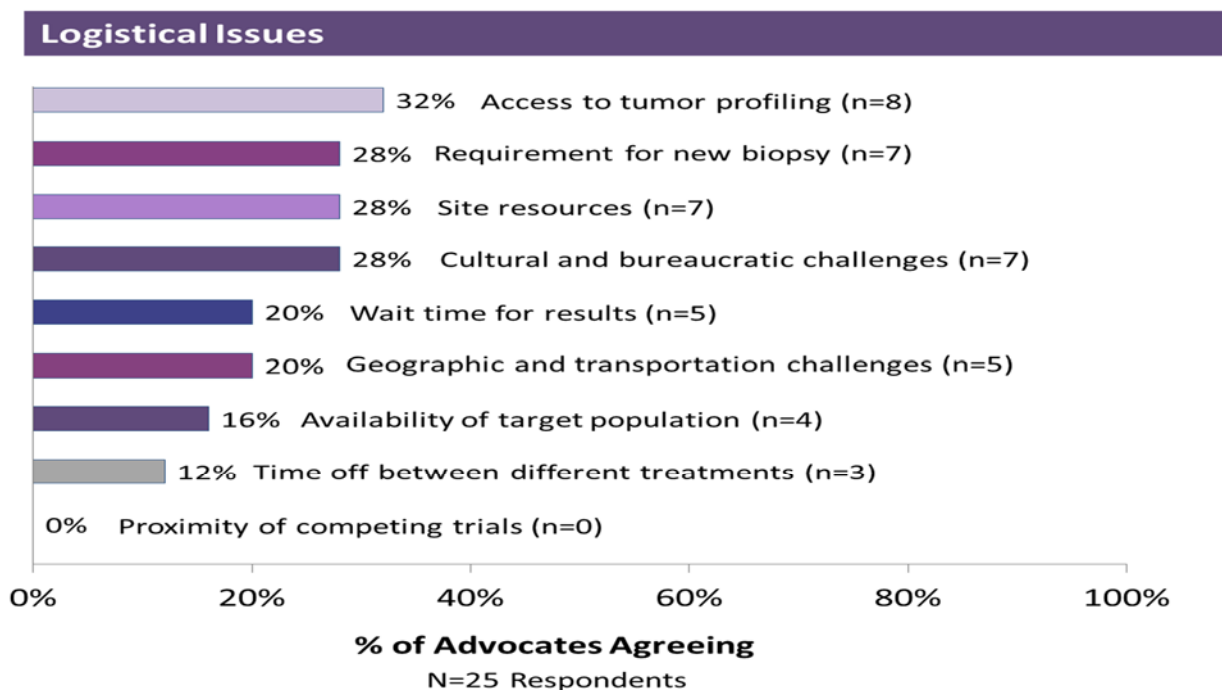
Logistical Issues

32% Access to tumor profiling (n=8)

28% Requirement for new biopsy (n=7)

28% Site resources (n=7)

28% Cultural and bureaucratic challenges (n=7)

20% Wait time for results (n=5)

20% Geographic and transportation challenges (n=5)

16% Availability of target population (n=4)

12% Time off between different treatments (n=3)

0% Proximity of competing trials (n=0)

0% 20% 40% 60% 80% 100%

% of Advocates Agreeing

N=25 Respondents